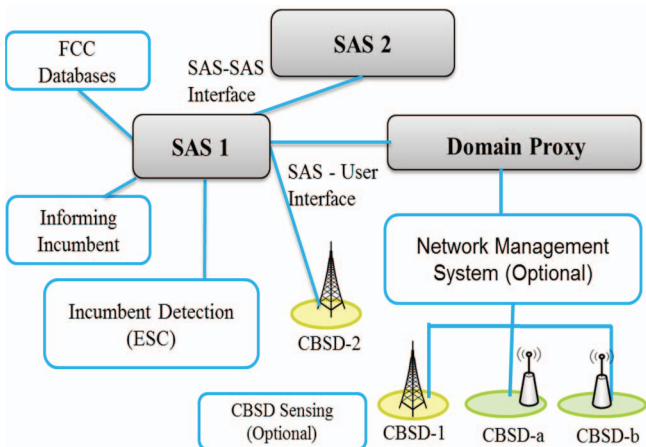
FCC Databases

SAS 2

SAS-SAS Interface

SAS 1

Domain Proxy

SAS - User Interface

Informing Incumbent

Network Management System (Optional)

Incumbent Detection (ESC)

CBSD-2

CBSD Sensing (Optional)

CBSD-1

CBSD-a

CBSD-b